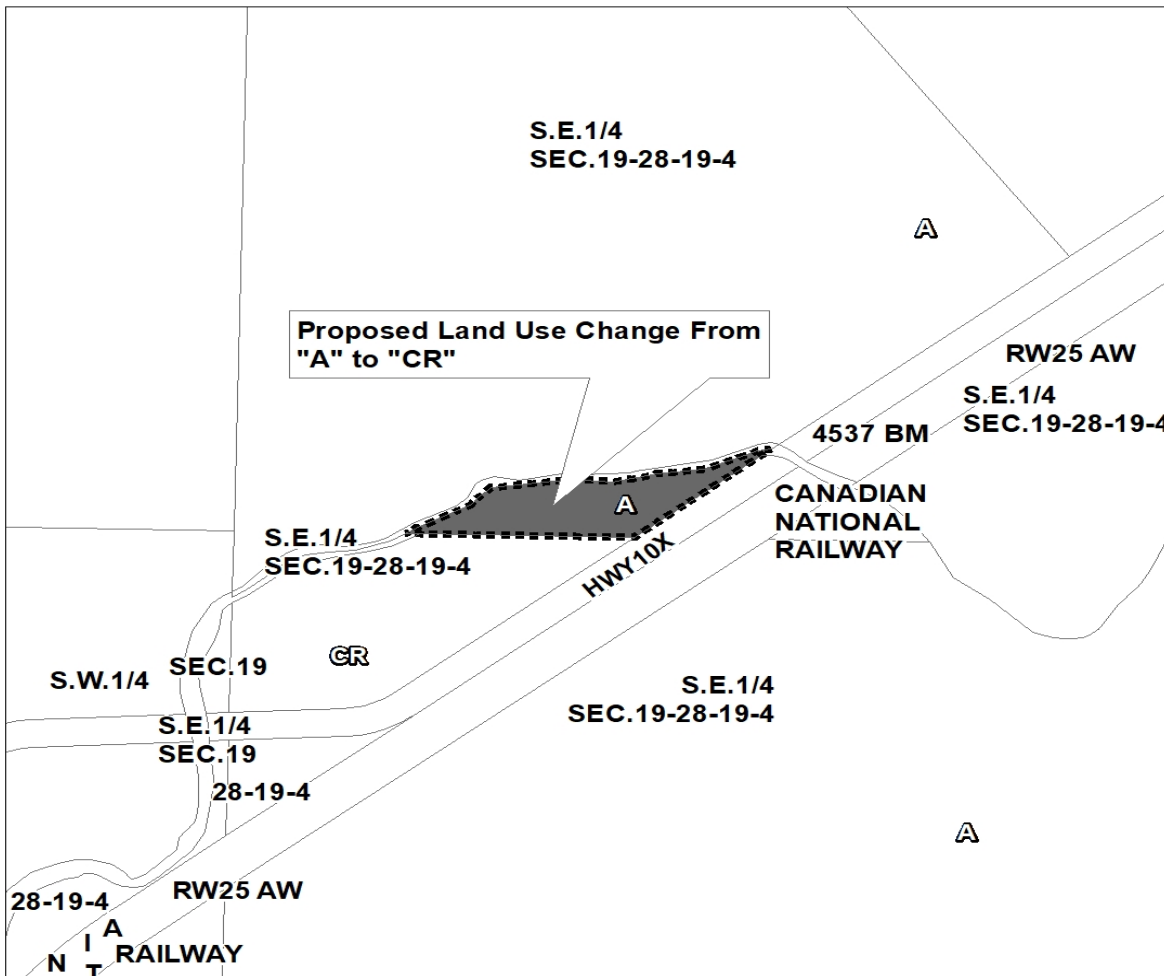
S.E.1/4
SEC.19-28-19-4

A

Proposed Land Use Change From "A" to "CR"

RW25 AW

S.E.1/4
SEC.19-28-19-4

4537 BM

A

CANADIAN
NATIONAL
RAILWAY

S.E.1/4
SEC.19-28-19-4

HWY10X

S.W.1/4

SEC.19

CR

S.E.1/4
SEC.19-28-19-4

S.E.1/4
SEC.19

28-19-4

A

28-19-4

RW25 AW

N I A T

RAILWAY